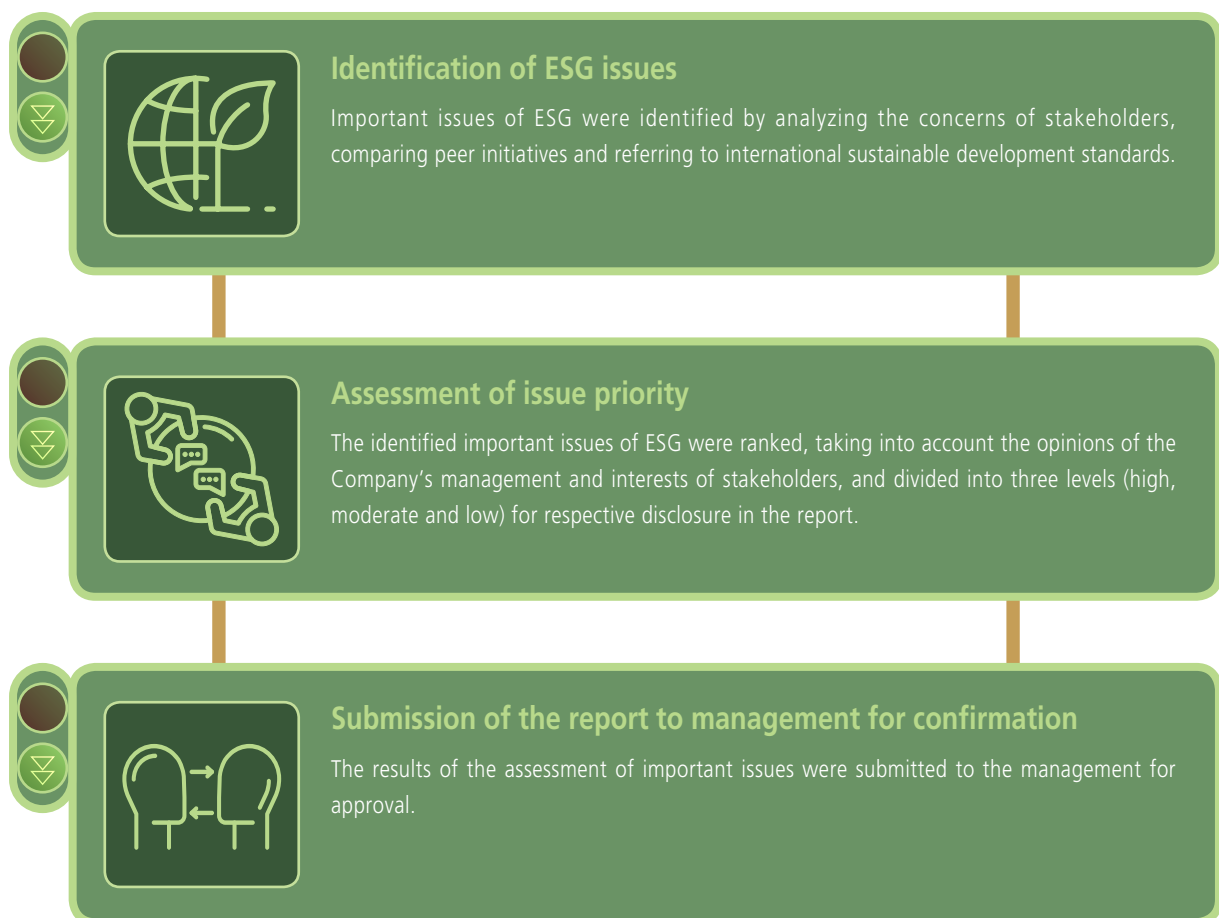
Identification of ESG issues

Important issues of ESG were identified by analyzing the concerns of stakeholders, comparing peer initiatives and referring to international sustainable development standards.

Assessment of issue priority

The identified important issues of ESG were ranked, taking into account the opinions of the Company's management and interests of stakeholders, and divided into three levels (high, moderate and low) for respective disclosure in the report.

Submission of the report to management for confirmation

The results of the assessment of important issues were submitted to the management for approval.